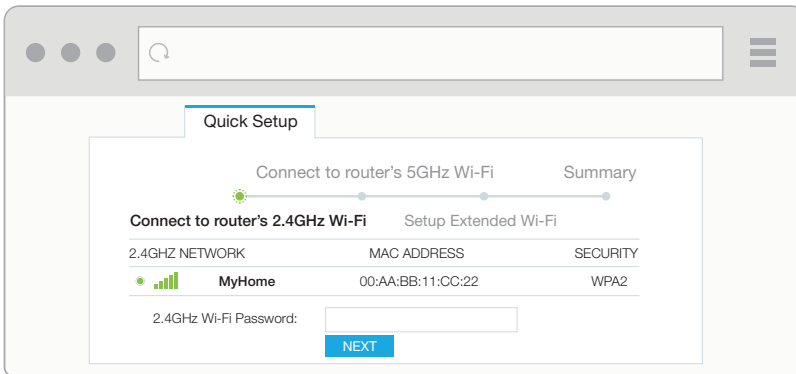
Quick Setup

Connect to router's 5GHz Wi-Fi

Summary

Connect to router's 2.4GHz Wi-Fi

Setup Extended Wi-Fi

| 2.4GHZ NETWORK | MAC ADDRESS | SECURITY |
|---|---|---|
| MyHome | 00:AA:BB:11:CC:22 | WPA2 |

2.4GHz Wi-Fi Password:

NEXT